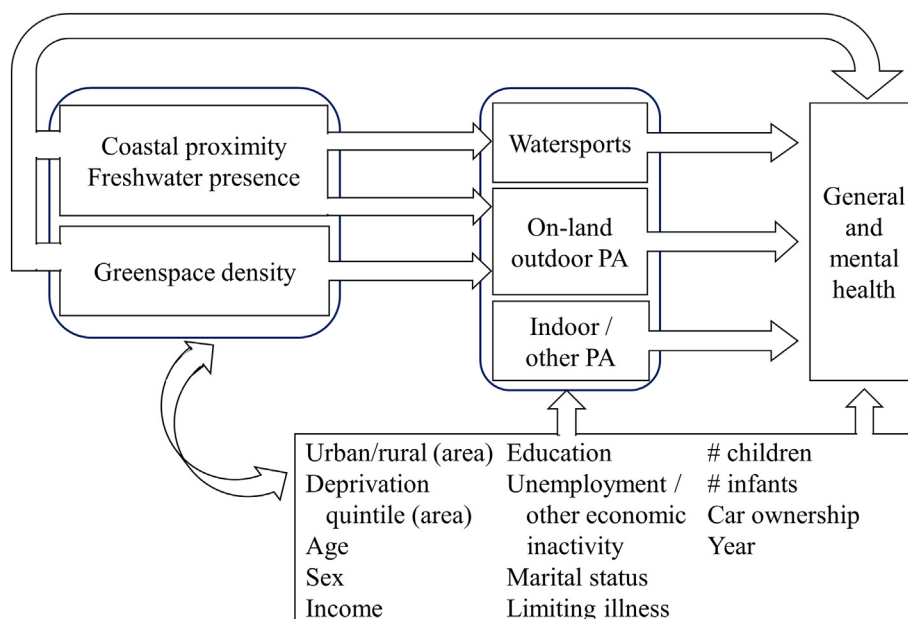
Coastal proximity
Freshwater presence

Greenspace density

Watersports

On-land outdoor PA

Indoor / other PA

General and mental health

Urban/rural (area)
Deprivation quintile (area)
Age
Sex
Income

Education
Unemployment / other economic inactivity
Marital status
Limiting illness

# children
# infants
Car ownership
Year